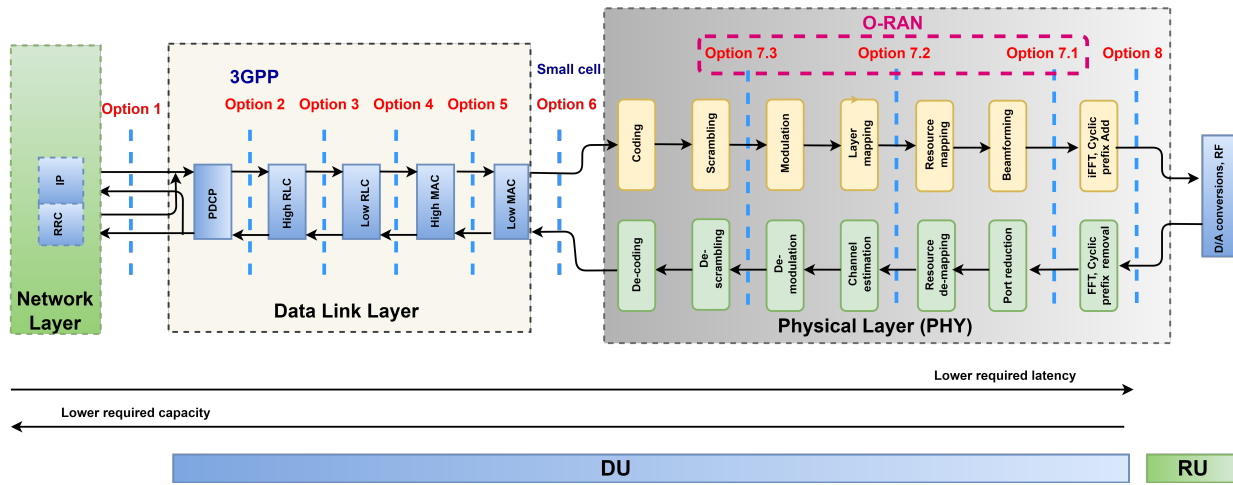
O-RAN

Option 7.3 Option 7.2 Option 7.1 Option 8

3GPP

Small cell

Option 1 Option 2 Option 3 Option 4 Option 5 Option 6

IP

RRC

Network Layer

PDCP

High RLC

Low RLC

High MAC

Low MAC

Data Link Layer

Coding

Scrambling

Modulation

Layer mapping

Resource mapping

Beamforming

iFFT, Cyclic prefix Add

De-coding

De-scrambling

De-modulation

Channel estimation

Resource de-mapping

Port reduction

FFT, Cyclic prefix removal

Physical Layer (PHY)

D/A conversions, RF

Lower required latency

Lower required capacity

DU

RU